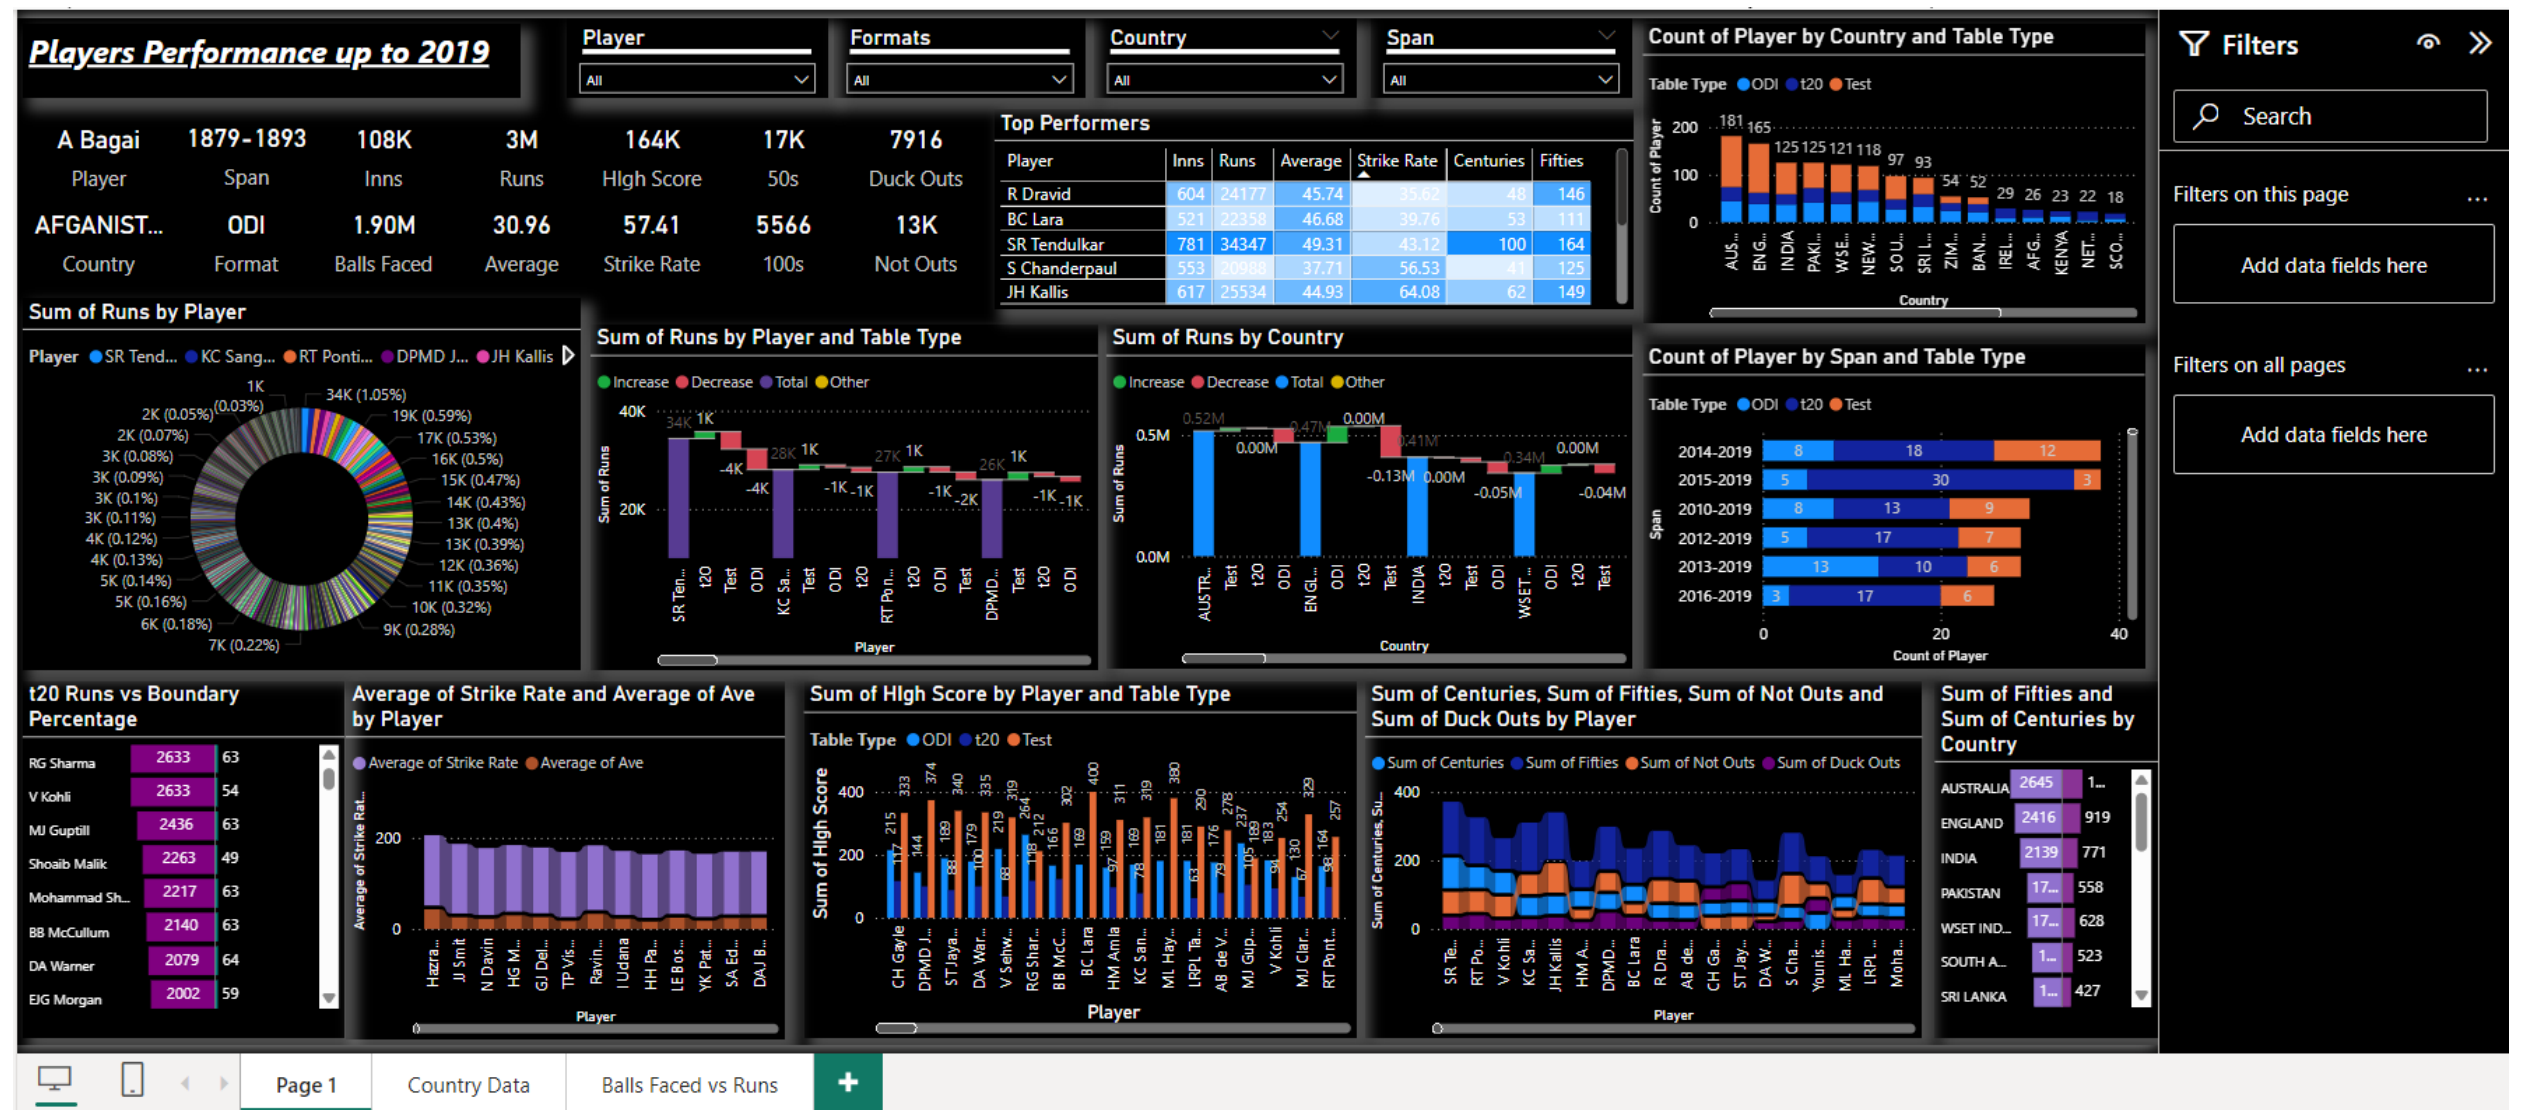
Players Performance up to 2019

Player
All

Formats
All

Country
All

Span
All

| A Bagai | 1879-1893 | 108K | 3M | 164K | 17K | 7916 |
|---|---|---|---|---|---|---|
| Player | Span | Inns | Runs | High Score | 50s | Duck Outs |
| AFGANIST... | ODI | 1.90M | 30.96 | 57.41 | 5566 | 13K |
| Country | Format | Balls Faced | Average | Strike Rate | 100s | Not Outs |

Top Performers

| Player | Inns | Runs | Average | Strike Rate | Centuries | Fifties |
|---|---|---|---|---|---|---|
| R Dravid | 604 | 24177 | 45.74 | 35.62 | 48 | 146 |
| BC Lara | 521 | 22358 | 46.68 | 39.76 | 53 | 111 |
| SR Tendulkar | 781 | 34347 | 49.31 | 43.12 | 100 | 164 |
| S Chanderpaul | 553 | 20988 | 37.71 | 56.53 | 41 | 125 |
| JH Kallis | 617 | 25534 | 44.93 | 64.08 | 62 | 149 |

Count of Player by Country and Table Type
Table Type ODI t20 Test
200 100 0
Count of Player
181 165 125 125 121 118 97 93 54 52 29 26 23 22 18
AUS... ENG... INDIA PAKI... WSE... NEW... SOU... SRI L... ZIM... BAN... IREL... AFG... KENYA NET... SCO...
Country

Filters
Search
Filters on this page ...
Add data fields here
Filters on all pages ...
Add data fields here

Sum of Runs by Player
Player SR Tend... KC Sang... RT Ponti... DPMD J... JH Kallis
1K 34K (1.05%) 2K (0.05%) (0.03%) 19K (0.59%) 2K (0.07%) 17K (0.53%) 3K (0.08%) 16K (0.5%) 3K (0.09%) 15K (0.47%) 3K (0.1%) 14K (0.43%) 3K (0.11%) 13K (0.4%) 4K (0.12%) 13K (0.39%) 4K (0.13%) 12K (0.36%) 5K (0.14%) 11K (0.35%) 5K (0.16%) 10K (0.32%) 6K (0.18%) 9K (0.28%) 7K (0.22%)

Sum of Runs by Player and Table Type
Increase Decrease Total Other
40K 20K
Sum of Runs
34K 1K -4K -4K 28K 1K -1K -1K 27K 1K -1K -2K 26K 1K -1K -1K
SR Ten... t20 Test ODI KC Sa... Test ODI t20 RT Po... t20 ODI Test DPMD... Test t20 ODI
Player

Sum of Runs by Country
Increase Decrease Total Other
0.5M 0.0M
Sum of Runs
0.52M 0.00M 0.47M 0.00M 0.41M -0.13M 0.00M 0.34M -0.05M 0.00M -0.04M
AUSTR... Test t20 ODI ENGL... ODI t20 Test INDIA t20 Test ODI WSET... ODI t20 Test
Country

Count of Player by Span and Table Type
Table Type ODI t20 Test
Span
2014-2019 8 18 12
2015-2019 5 30 3
2010-2019 8 13 9
2012-2019 5 17 7
2013-2019 13 10 6
2016-2019 3 17 6
0 20 40
Count of Player

t20 Runs vs Boundary Percentage
| RG Sharma | 2633 | 63 |
|---|---|---|
| V Kohli | 2633 | 54 |
| MJ Guptill | 2436 | 63 |
| Shoaib Malik | 2263 | 49 |
| Mohammad Sh... | 2217 | 63 |
| BB McCullum | 2140 | 63 |
| DA Warner | 2079 | 64 |
| EJG Morgan | 2002 | 59 |

Average of Strike Rate and Average of Ave by Player
Average of Strike Rate Average of Ave
200 0
Average of Strike Rat...
Hazra... JJ Smit N Davin HG M... GJ Del... TP Vis... Ravin... I Udana HH Pa... LE Bos... YK Pat... SA Ed... DAJ B...
Player

Sum of High Score by Player and Table Type
Table Type ODI t20 Test
400 200 0
Sum of High Score
215 333 117 374 144 340 88 335 179 319 100 264 212 302 166 169 400 159 311 169 319 181 380 181 290 176 278 79 237 105 189 183 254 78 130 329 98 164 257
CH Gayle DPMD J... ST Jaya... DA War... V Sehw... RG Shar... BB McC... BC Lara HM Amla KC San... ML Hay... LRPL Ta... AB de V... MJ Gup... V Kohli MJ Clar... RT Pont...
Player

Sum of Centuries, Sum of Fifties, Sum of Not Outs and Sum of Duck Outs by Player
Sum of Centuries Sum of Fifties Sum of Not Outs Sum of Duck Outs
400 200 0
Sum of Centuries, Su...
SR Te... RT Po... V Kohli KC Sa... JH Kallis HM A... DPMD... BC Lara R Dra... AB de... CH Ga... ST Jay... DA W... S Cha... Younis... ML Ha... LRPL... Moha...
Player

Sum of Fifties and Sum of Centuries by Country
| AUSTRALIA | 2645 | 1... |
|---|---|---|
| ENGLAND | 2416 | 919 |
| INDIA | 2139 | 771 |
| PAKISTAN | 17... | 558 |
| WSET IND... | 17... | 628 |
| SOUTH A... | 1... | 523 |
| SRI LANKA | 1... | 427 |

Page 1 Country Data Balls Faced vs Runs +